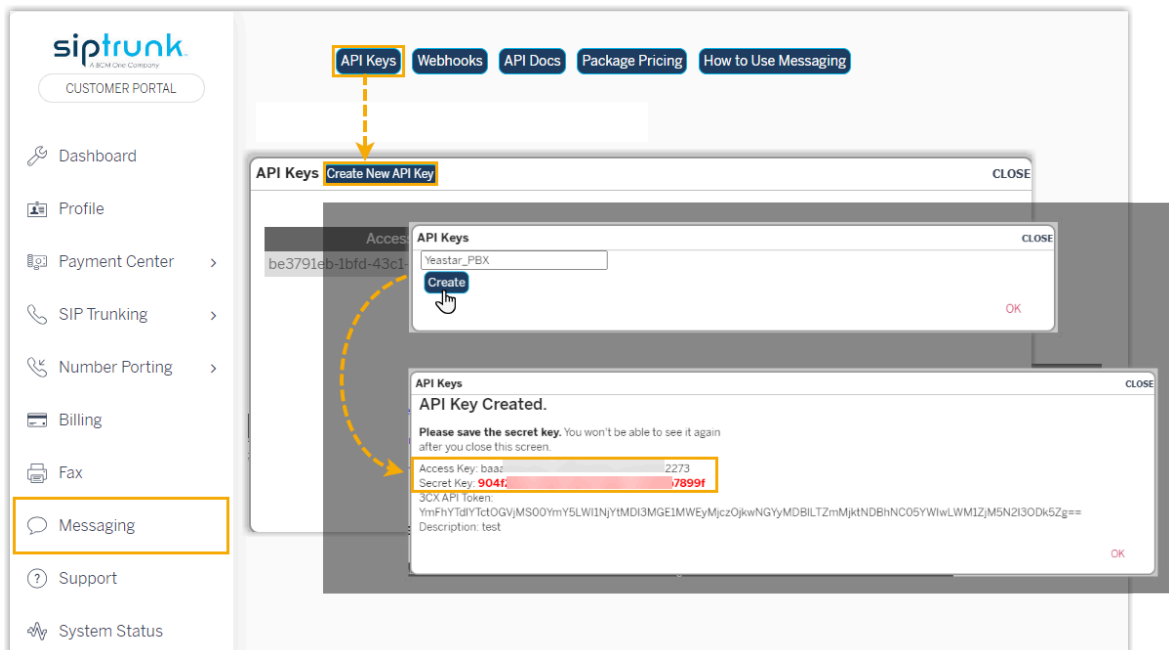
siptrunk
A BCM One Company
CUSTOMER PORTAL

Dashboard
Profile
Payment Center
SIP Trunking
Number Porting
Billing
Fax
Messaging
Support
System Status

API Keys Webhooks API Docs Package Pricing How to Use Messaging

API Keys Create New API Key CLOSE

Acces
be3791eb-1bfd-43c1-

API Keys CLOSE
Yeastar_PBX
Create
OK

API Keys CLOSE
API Key Created.
Please save the secret key. You won't be able to see it again after you close this screen.
Access Key: baa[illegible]2273
Secret Key: 904f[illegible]57899f
3CX API Token:
YmFhYTdlYTctOGVjMS00YmY5LWI1NjYtMDI3MGE1MWEyMjczOjkwNGYyMDBlLTZmMjktNDBhNC05YWIwLWM1ZjM5N2I3ODk5Zg==
Description: test
OK